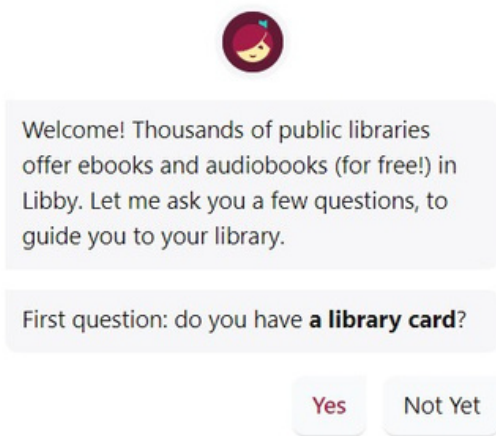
Welcome! Thousands of public libraries offer ebooks and audiobooks (for free!) in Libby. Let me ask you a few questions, to guide you to your library.

First question: do you have **a library card**?

Yes

Not Yet